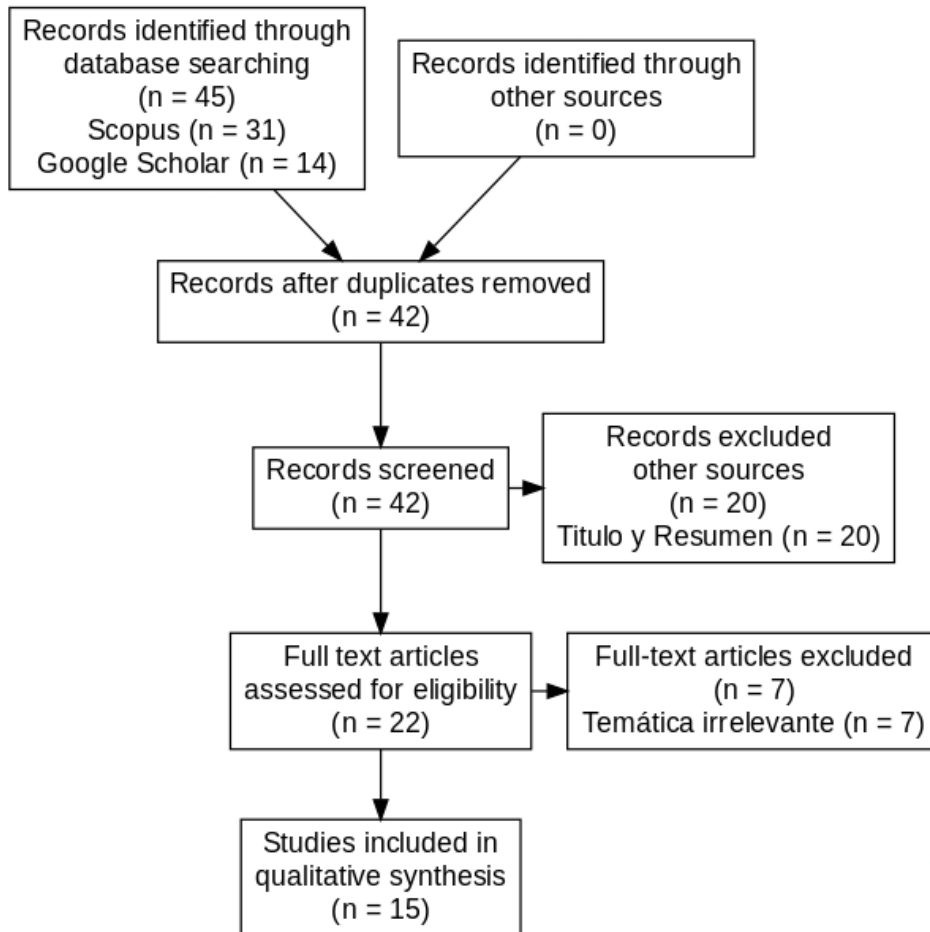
Records identified through database searching
(n = 45)
Scopus (n = 31)
Google Scholar (n = 14)

Records identified through other sources
(n = 0)

Records after duplicates removed
(n = 42)

Records screened
(n = 42)

Records excluded
other sources
(n = 20)
Titulo y Resumen (n = 20)

Full text articles assessed for eligibility
(n = 22)

Full-text articles excluded
(n = 7)
Temática irrelevante (n = 7)

Studies included in qualitative synthesis
(n = 15)